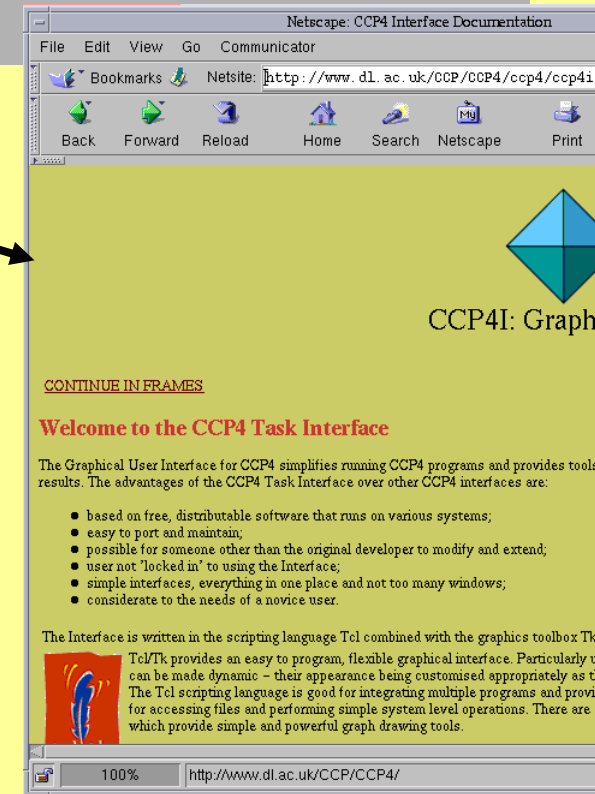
Netscape: CCP4 Interface Documentation

File Edit View Go Communicator

Bookmarks Netsite: http://www.dl.ac.uk/CCP/CCP4/ccp4/ccp4i

Back Forward Reload Home Search Netscape Print

CCP4I: Graph

CONTINUE IN FRAMES

Welcome to the CCP4 Task Interface

The Graphical User Interface for CCP4 simplifies running CCP4 programs and provides tools results. The advantages of the CCP4 Task Interface over other CCP4 interfaces are:

- based on free, distributable software that runs on various systems;
- easy to port and maintain;
- possible for someone other than the original developer to modify and extend;
- user not 'locked in' to using the Interface;
- simple interfaces, everything in one place and not too many windows;
- considerate to the needs of a novice user.

The Interface is written in the scripting language Tcl combined with the graphics toolbox Tk

Tcl/Tk provides an easy to program, flexible graphical interface. Particularly u can be made dynamic – their appearance being customised appropriately as t The Tcl scripting language is good for integrating multiple programs and provi for accessing files and performing simple system level operations. There are which provide simple and powerful graph drawing tools.

100% http://www.dl.ac.uk/CCP/CCP4/